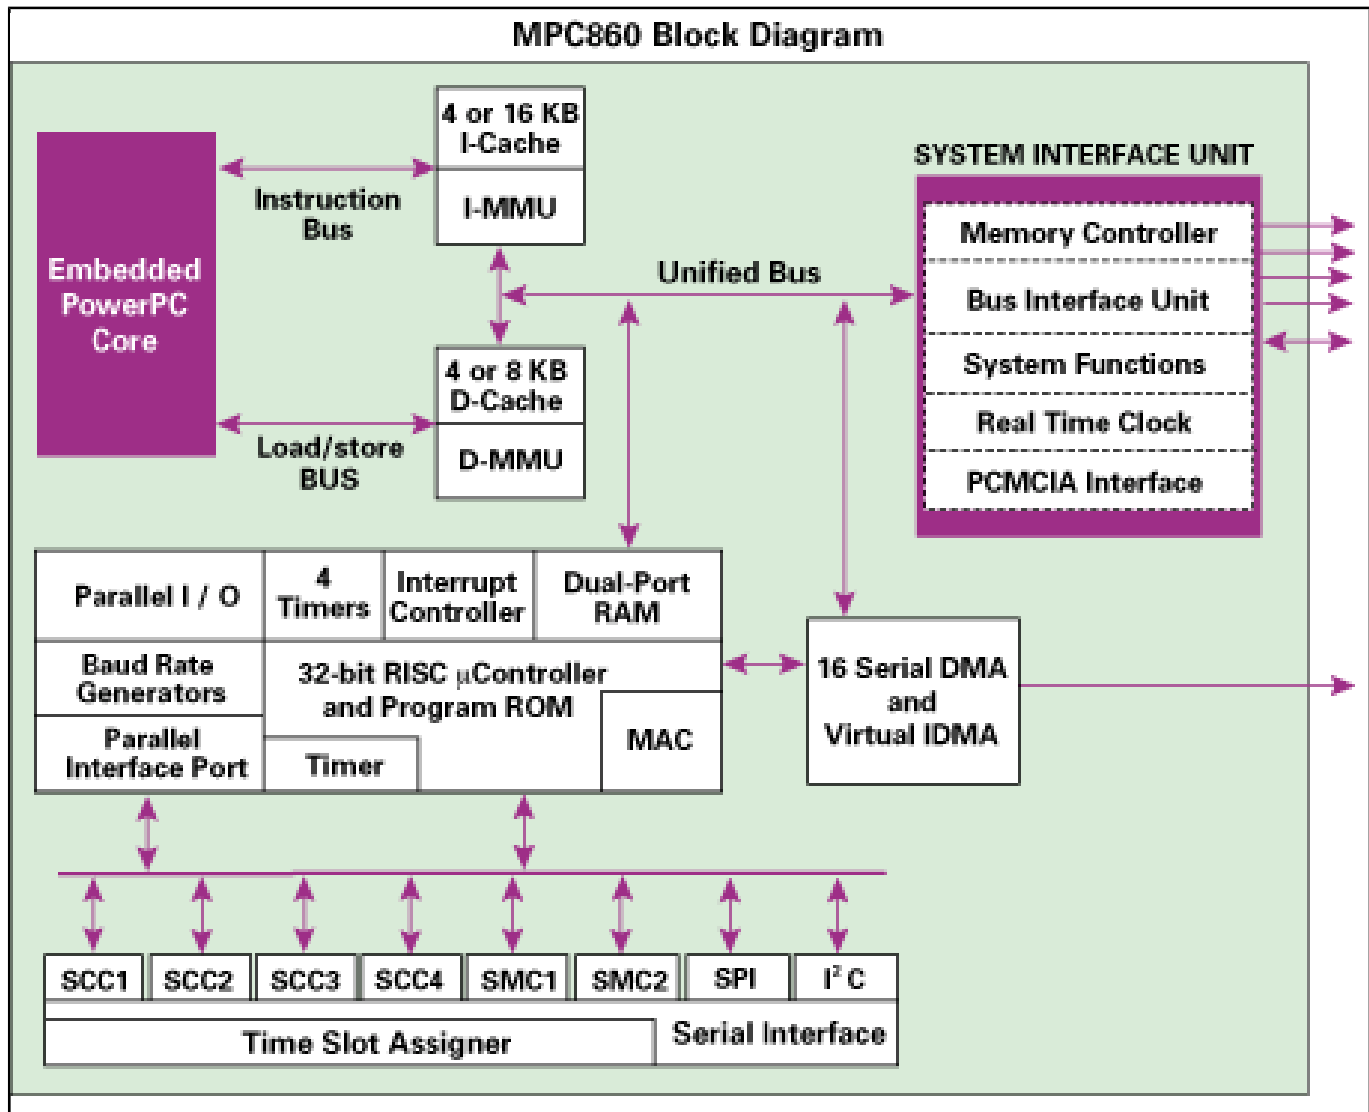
MPC860 Block Diagram

Embedded PowerPC Core

Instruction Bus

4 or 16 KB I-Cache

I-MMU

Load/store BUS

4 or 8 KB D-Cache

D-MMU

Unified Bus

SYSTEM INTERFACE UNIT

Memory Controller

Bus Interface Unit

System Functions

Real Time Clock

PCMCIA Interface

Parallel I / O

4 Timers

Interrupt Controller

Dual-Port RAM

Baud Rate Generators

32-bit RISC $\mu$Controller and Program ROM

Parallel Interface Port

Timer

MAC

16 Serial DMA and Virtual IDMA

SCC1

SCC2

SCC3

SCC4

SMC1

SMC2

SPI

$I^2C$

Time Slot Assigner

Serial Interface